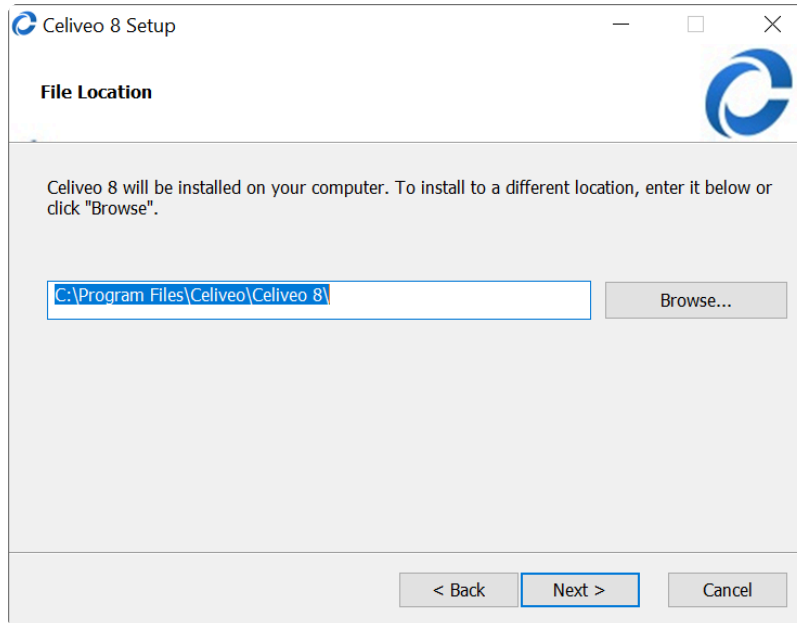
Celiveo 8 Setup

File Location

Celiveo 8 will be installed on your computer. To install to a different location, enter it below or click "Browse".

C:\Program Files\Celiveo\Celiveo 8\

Browse...

< Back

Next >

Cancel